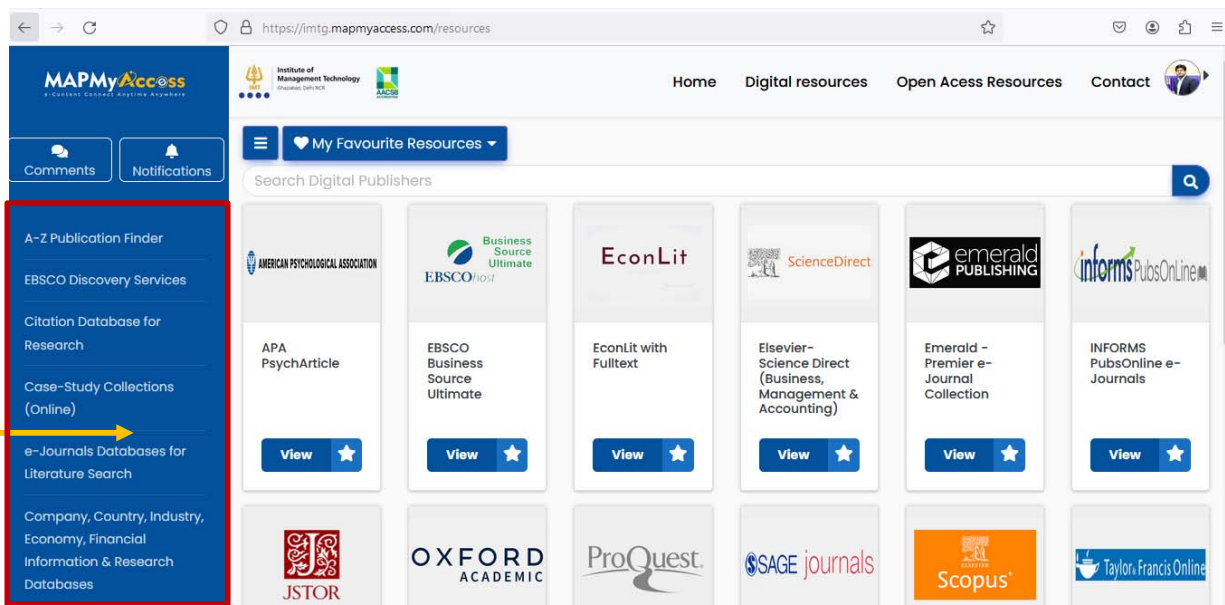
https://imtg.mapmyaccess.com/resources

MAPMyAccess
e-Content Connect Anytime Anywhere

Institute of Management Technology
Ghaziabad, Delhi NCR

AACSB

Home Digital resources Open Acess Resources Contact

Comments Notifications

My Favourite Resources

Search Digital Publishers

A-Z Publication Finder

EBSCO Discovery Services

Citation Database for Research

Case-Study Collections (Online)

e-Journals Databases for Literature Search

Company, Country, Industry, Economy, Financial Information & Research Databases

AMERICAN PSYCHOLOGICAL ASSOCIATION

APA PsychArticle

View

Business Source Ultimate
EBSCOhost

EBSCO Business Source Ultimate

View

EconLit

EconLit with Fulltext

View

ScienceDirect

Elsevier- Science Direct (Business, Management & Accounting)

View

emerald PUBLISHING

Emerald - Premier e-Journal Collection

View

informs PubsOnLine

INFORMS PubsOnline e-Journals

View

JSTOR

OXFORD ACADEMIC

ProQuest.

SAGE journals

ELSEVIER Scopus

Taylor & Francis Online